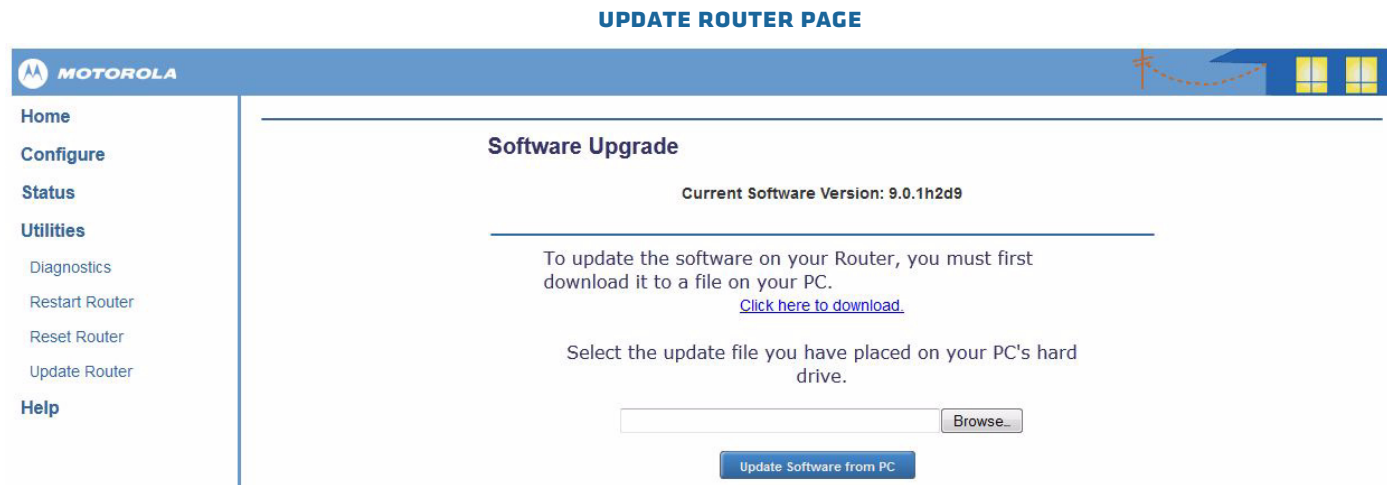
UPDATE ROUTER PAGE

MOTOROLA

Home
Configure
Status
Utilities
Diagnostics
Restart Router
Reset Router
Update Router
Help

Software Upgrade

Current Software Version: 9.0.1h2d9

To update the software on your Router, you must first download it to a file on your PC.

Click here to download.

Select the update file you have placed on your PC's hard drive.

Browse..

Update Software from PC